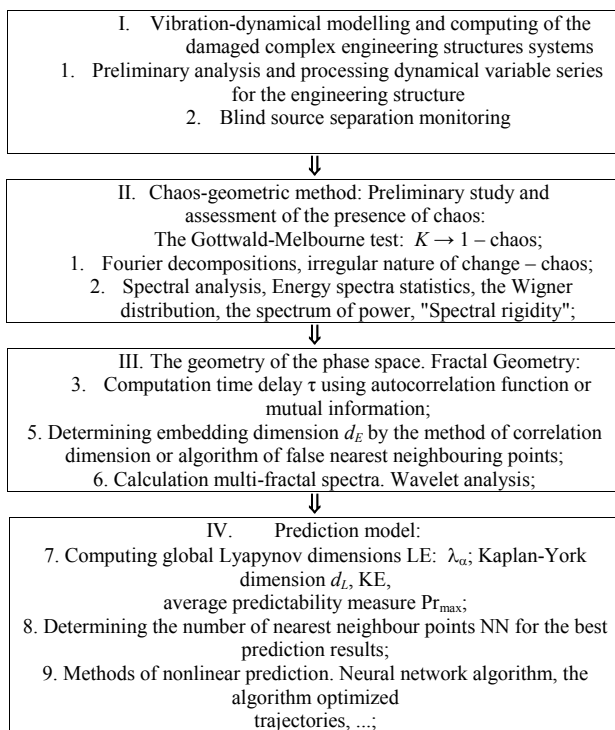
I. Vibration-dynamical modelling and computing of the damaged complex engineering structures systems
1. Preliminary analysis and processing dynamical variable series for the engineering structure
2. Blind source separation monitoring

⇓

II. Chaos-geometric method: Preliminary study and assessment of the presence of chaos:
The Gottwald-Melbourne test: $K \rightarrow 1$ – chaos;
1. Fourier decompositions, irregular nature of change – chaos;
2. Spectral analysis, Energy spectra statistics, the Wigner distribution, the spectrum of power, "Spectral rigidity";

⇓

III. The geometry of the phase space. Fractal Geometry:
3. Computation time delay $\tau$ using autocorrelation function or mutual information;
5. Determining embedding dimension $d_E$ by the method of correlation dimension or algorithm of false nearest neighbouring points;
6. Calculation multi-fractal spectra. Wavelet analysis;

⇓

IV. Prediction model:
7. Computing global Lyapunov dimensions LE: $\lambda_\alpha$; Kaplan-York dimension $d_L$, KE,
average predictability measure $Pr_{max}$;
8. Determining the number of nearest neighbour points NN for the best prediction results;
9. Methods of nonlinear prediction. Neural network algorithm, the algorithm optimized
trajectories, ...;